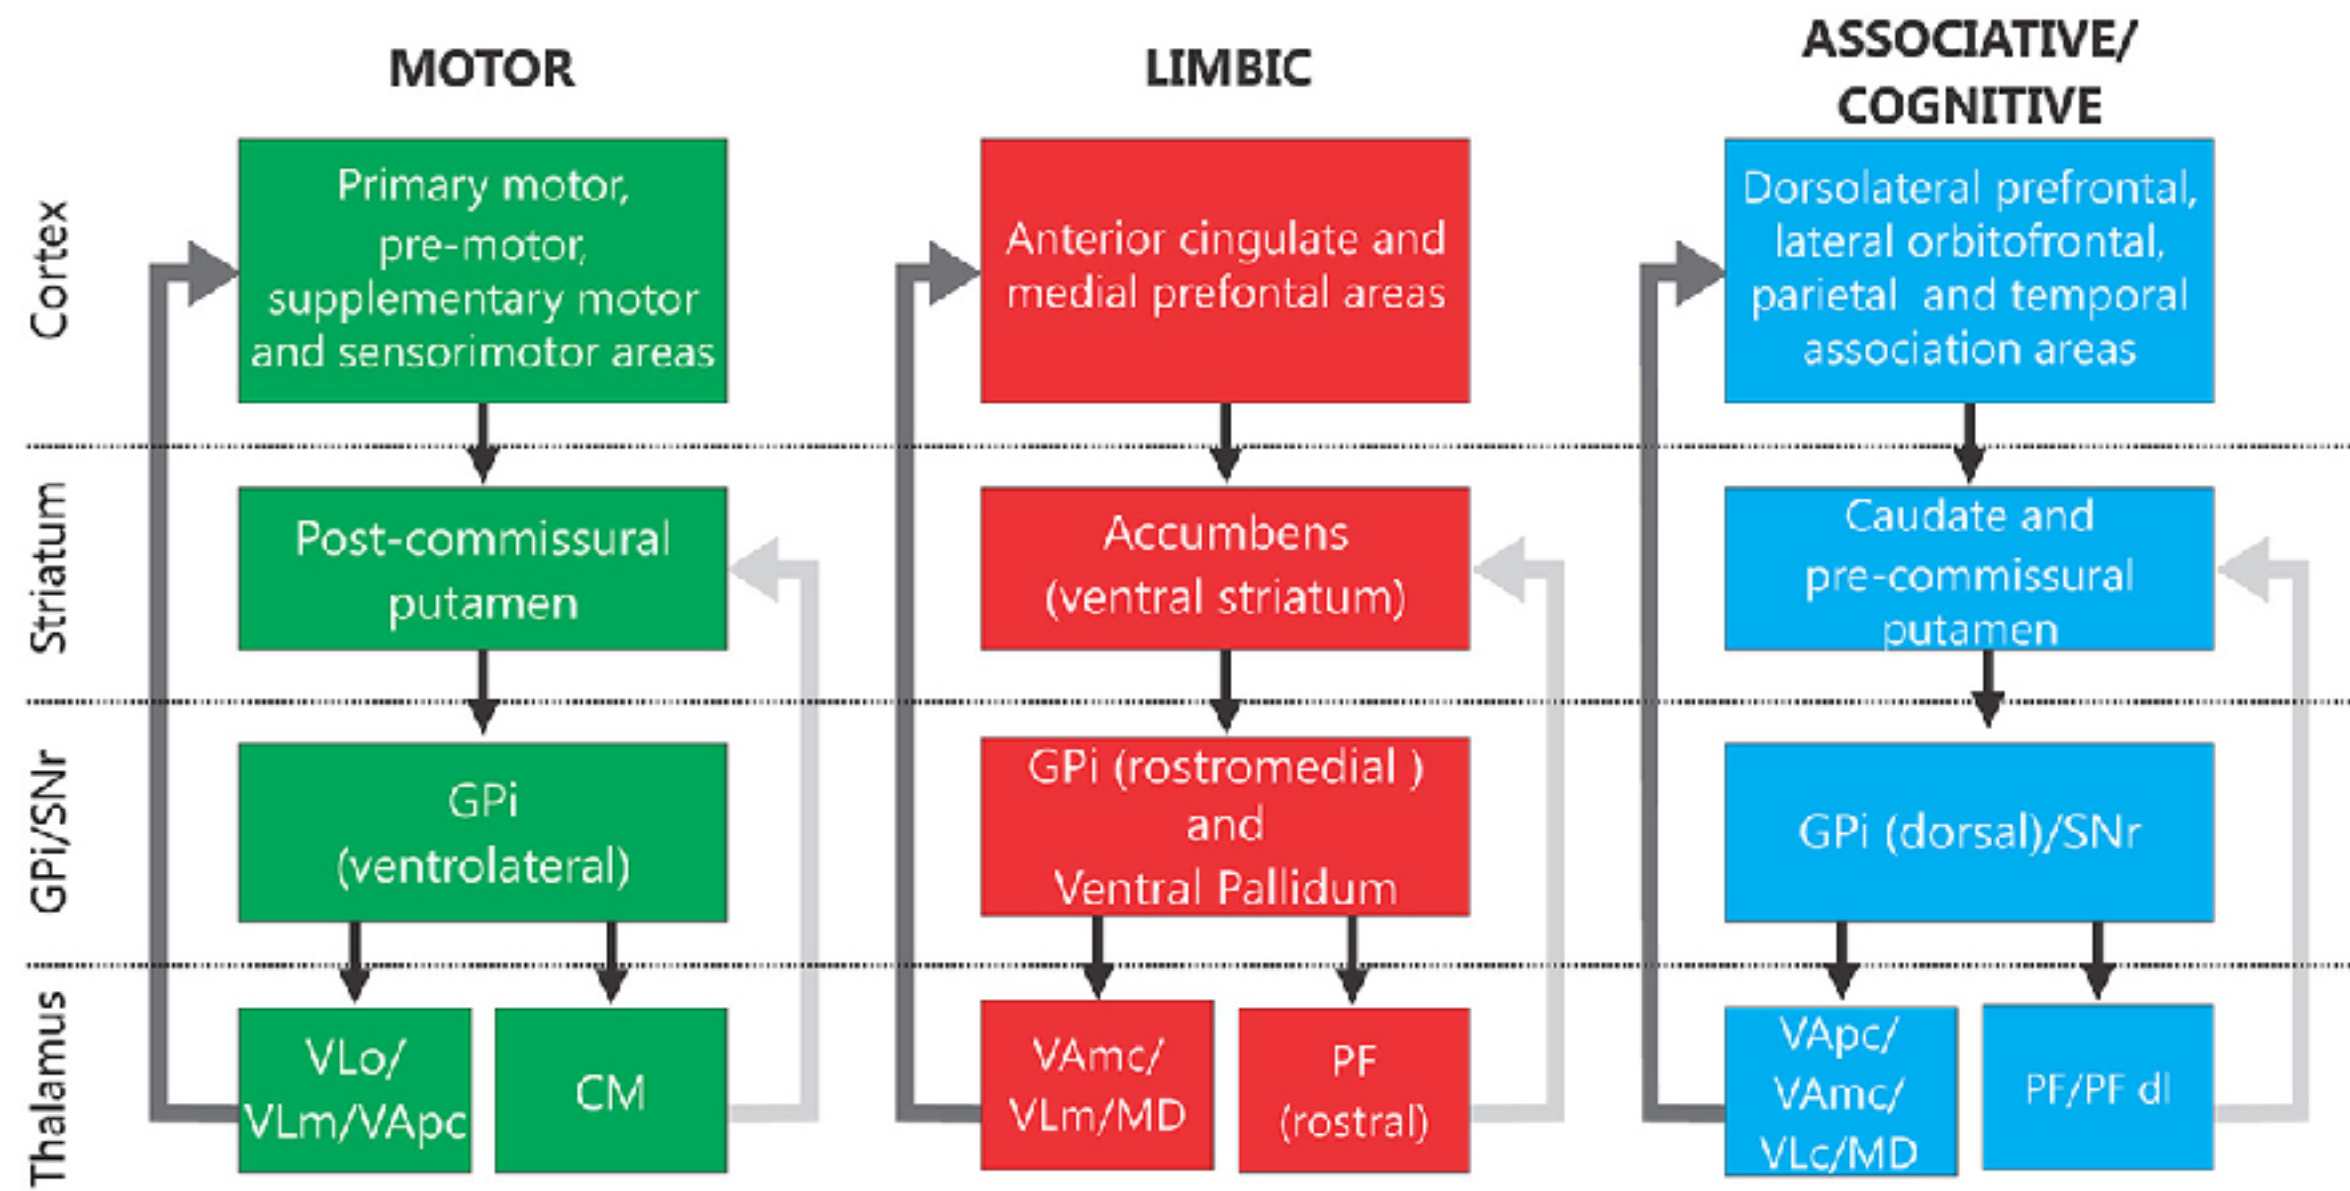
MOTOR

LIMBIC

ASSOCIATIVE/ COGNITIVE

Cortex

Striatum

GPi/SNr

Thalamus

Primary motor, pre-motor, supplementary motor and sensorimotor areas

Post-commissural putamen

GPi (ventrolateral)

VLo/ VLm/VApc

CM

Anterior cingulate and medial prefontal areas

Accumbens (ventral striatum)

GPi (rostromedial ) and Ventral Pallidum

VAmc/ VLm/MD

PF (rostral)

Dorsolateral prefrontal, lateral orbitofrontal, parietal and temporal association areas

Caudate and pre-commissural putamen

GPi (dorsal)/SNr

VApc/ VAmc/ VLc/MD

PF/PF dl